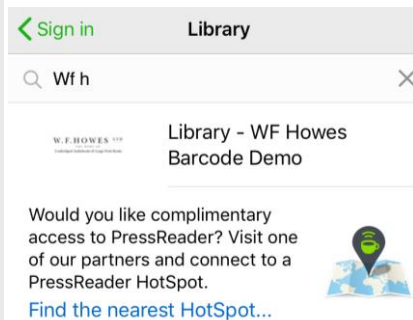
< Sign in

Library

Wf h

W.F.HOWES

Library - WF Howes Barcode Demo

Would you like complimentary access to PressReader? Visit one of our partners and connect to a PressReader HotSpot.

Find the nearest HotSpot...